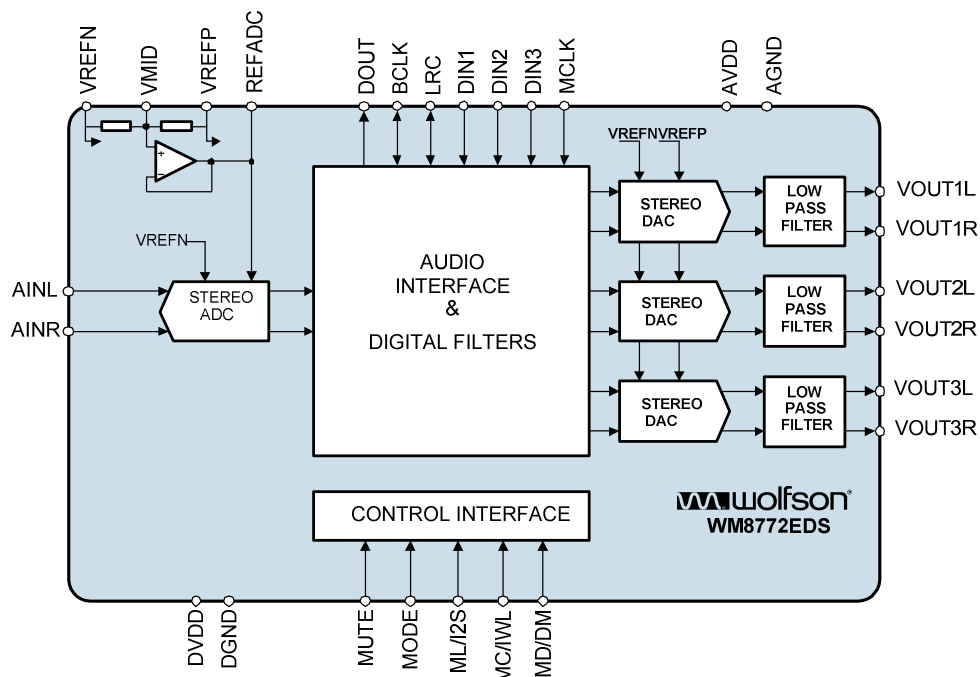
VREFN
VMID
VREFP
REFADC
DOUT
BCLK
LRC
DIN1
DIN2
DIN3
MCLK
AVDD
AGND

+
−

VREFN VREFP

STEREO DAC
LOW PASS FILTER
VOUT1L
VOUT1R

VREFN

AINL
AINR
STEREO ADC

AUDIO INTERFACE & DIGITAL FILTERS

STEREO DAC
LOW PASS FILTER
VOUT2L
VOUT2R

STEREO DAC
LOW PASS FILTER
VOUT3L
VOUT3R

CONTROL INTERFACE

wolfson®
WM8772EDS

DVDD
DGND
MUTE
MODE
ML/I2S
MC/IWL
MD/DM